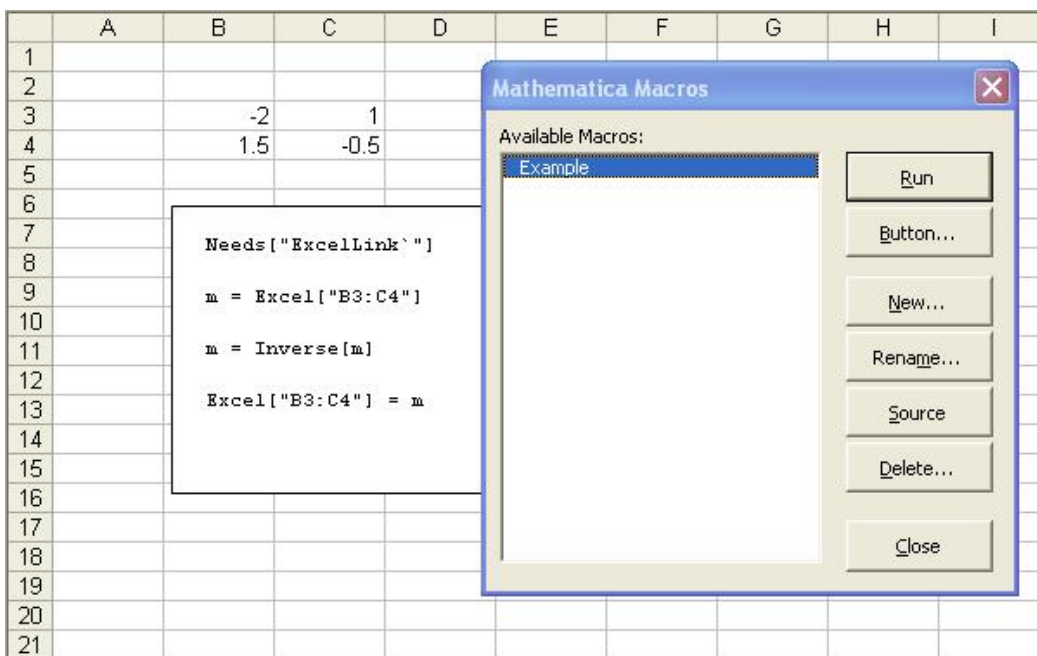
| | A | B | C | D | E | F | G | H | I |
|---|---|---|---|---|---|---|---|---|---|
| 1 | | | | | | | | | |
| 2 | | | | | | | | | |
| 3 | | -2 | 1 | | | | | | |
| 4 | | 1.5 | -0.5 | | | | | | |
| 5 | | | | | | | | | |
| 6 | | | | | | | | | |
| 7 | | | | | | | | | |
| 8 | | | | | | | | | |
| 9 | | | | | | | | | |
| 10 | | | | | | | | | |
| 11 | | | | | | | | | |
| 12 | | | | | | | | | |
| 13 | | | | | | | | | |
| 14 | | | | | | | | | |
| 15 | | | | | | | | | |
| 16 | | | | | | | | | |
| 17 | | | | | | | | | |
| 18 | | | | | | | | | |
| 19 | | | | | | | | | |
| 20 | | | | | | | | | |
| 21 | | | | | | | | | |

Needs["ExcelLink`"]

m = Excel["B3:C4"]

m = Inverse[m]

Excel["B3:C4"] = m

Mathematica Macros

Available Macros:

Example

Run

Button...

New...

Rename...

Source

Delete...

Close